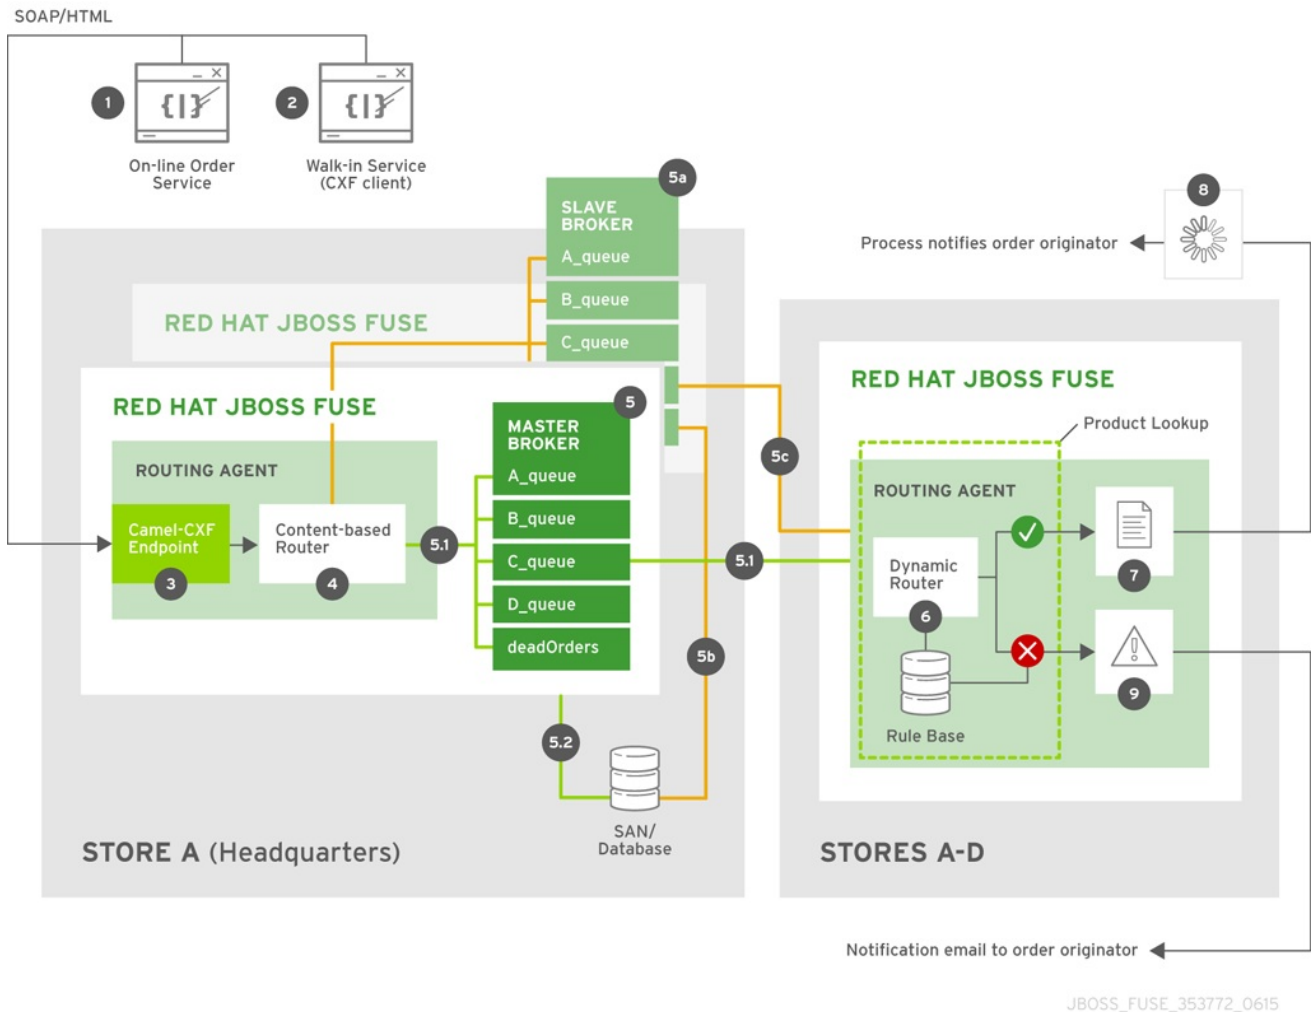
SOAP/HTML

1
On-line Order Service

2
Walk-in Service (CXF client)

5a
SLAVE BROKER
A_queue
B_queue
C_queue

8
Process notifies order originator

RED HAT JBOSS FUSE

RED HAT JBOSS FUSE

ROUTING AGENT

Camel-CXF Endpoint
3

Content-based Router
4

5.1

5
MASTER BROKER
A_queue
B_queue
C_queue
D_queue
deadOrders

5c

5.1

5b

5.2

SAN/ Database

STORE A (Headquarters)

RED HAT JBOSS FUSE

Product Lookup

ROUTING AGENT

Dynamic Router
6

Rule Base

7

9

STORES A-D

Notification email to order originator

JBOSS_FUSE_353772_0615